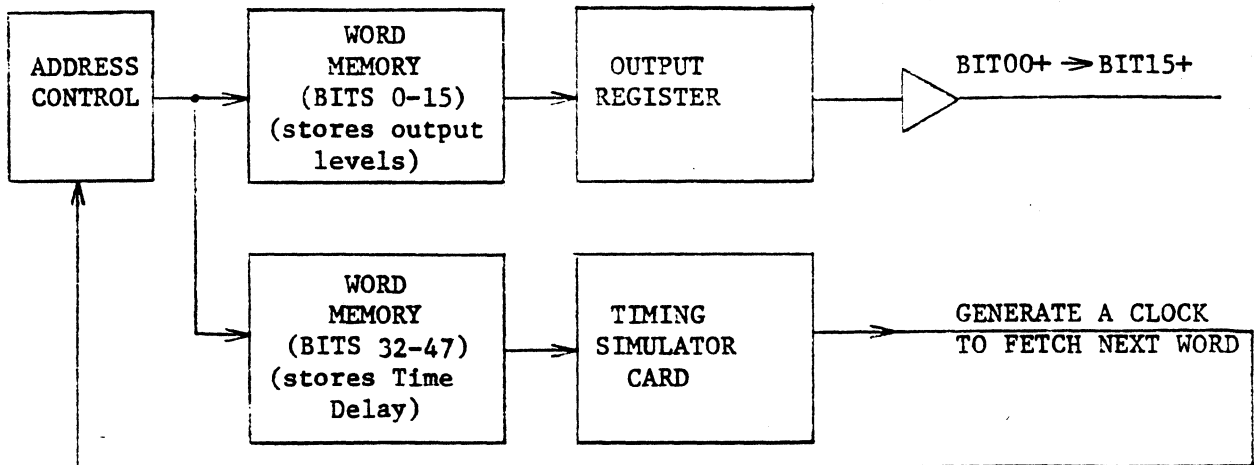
ADDRESS CONTROL

WORD MEMORY (BITS 0-15) (stores output levels)

OUTPUT REGISTER

BIT00+ $\rightarrow$ BIT15+

WORD MEMORY (BITS 32-47) (stores Time Delay)

TIMING SIMULATOR CARD

GENERATE A CLOCK TO FETCH NEXT WORD